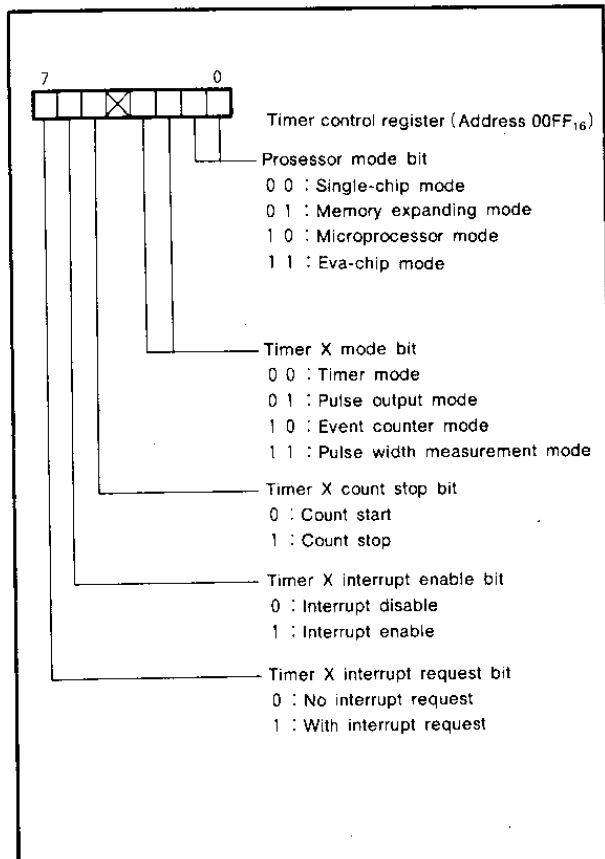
7 0

Timer control register (Address $00FF_{16}$)

Prosessor mode bit
0 0 : Single-chip mode
0 1 : Memory expanding mode
1 0 : Microprocessor mode
1 1 : Eva-chip mode

Timer X mode bit
0 0 : Timer mode
0 1 : Pulse output mode
1 0 : Event counter mode
1 1 : Pulse width measurement mode

Timer X count stop bit
0 : Count start
1 : Count stop

Timer X interrupt enable bit
0 : Interrupt disable
1 : Interrupt enable

Timer X interrupt request bit
0 : No interrupt request
1 : With interrupt request